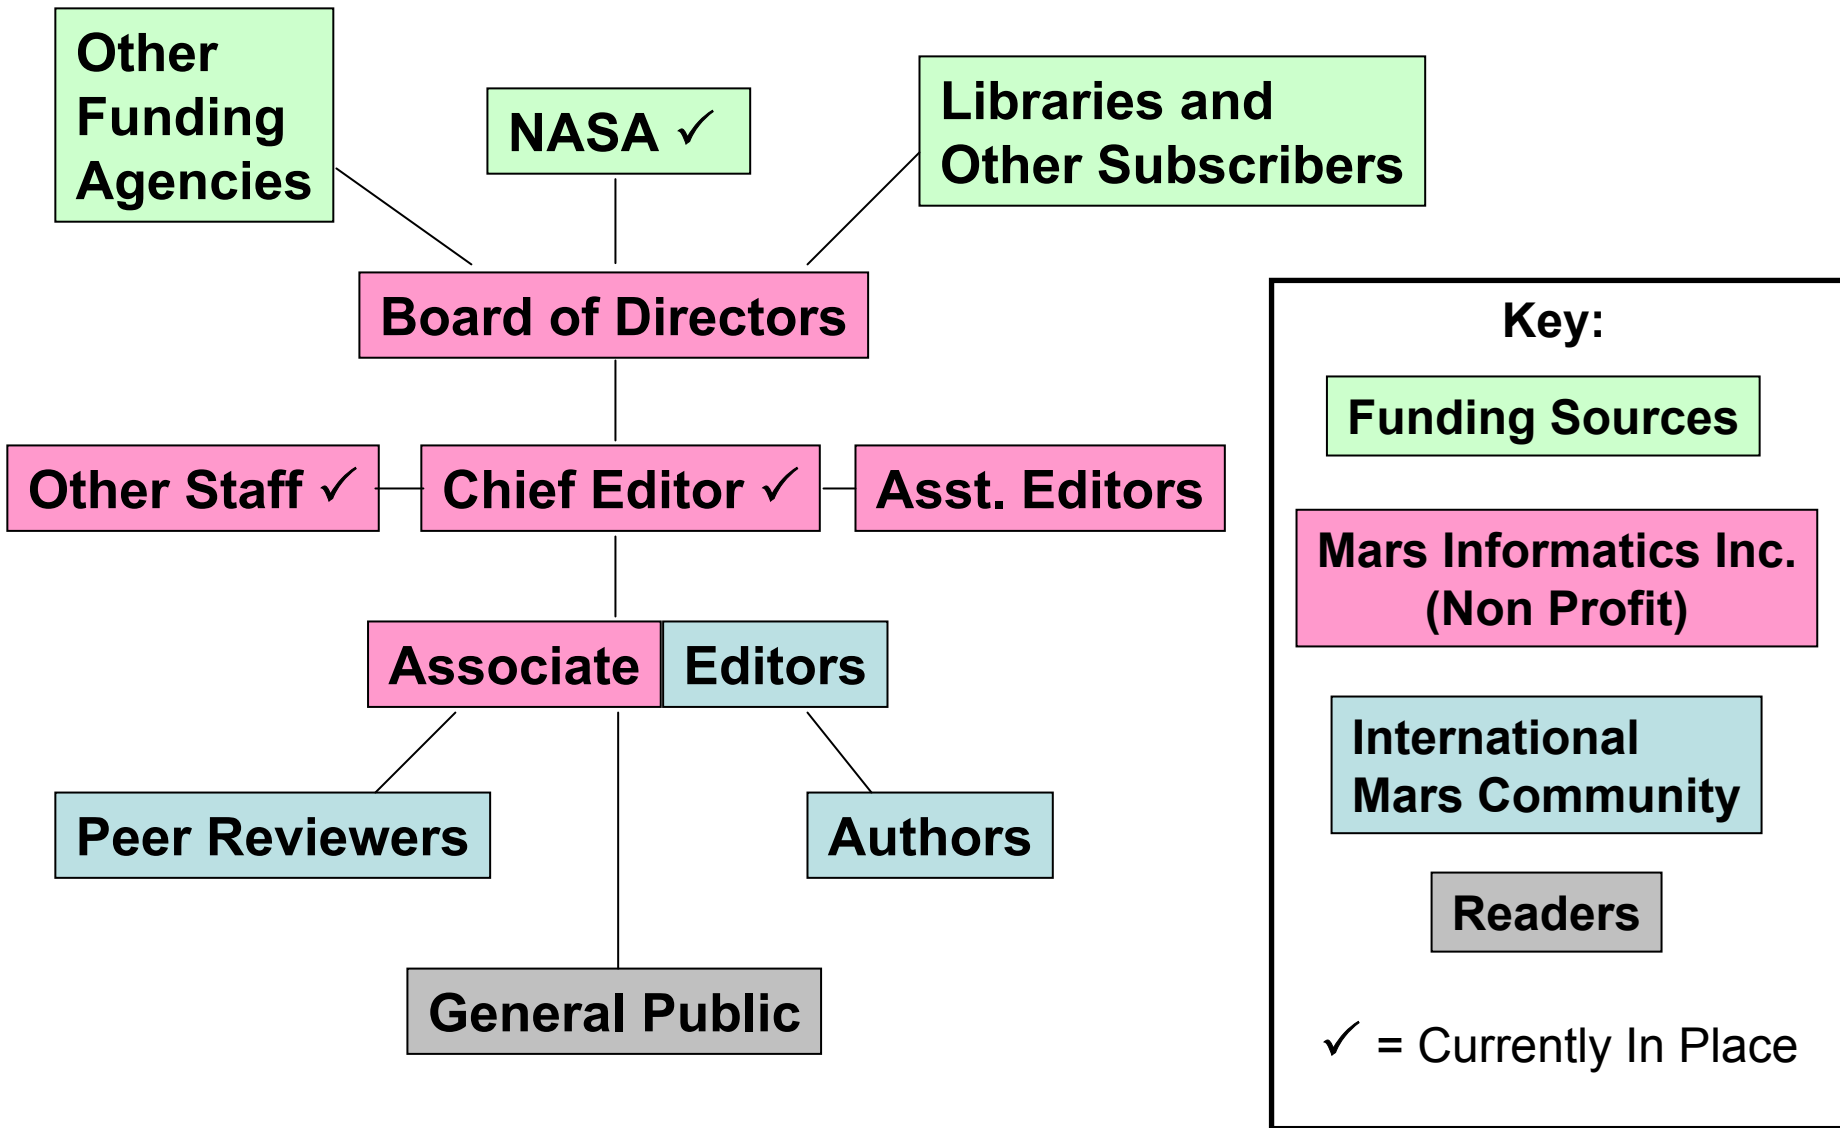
Other Funding Agencies

NASA ✓

Libraries and Other Subscribers

Board of Directors

Other Staff ✓

Chief Editor ✓

Asst. Editors

Associate Editors

Peer Reviewers

Authors

General Public

Key:

Funding Sources

Mars Informatics Inc. (Non Profit)

International Mars Community

Readers

✓ = Currently In Place